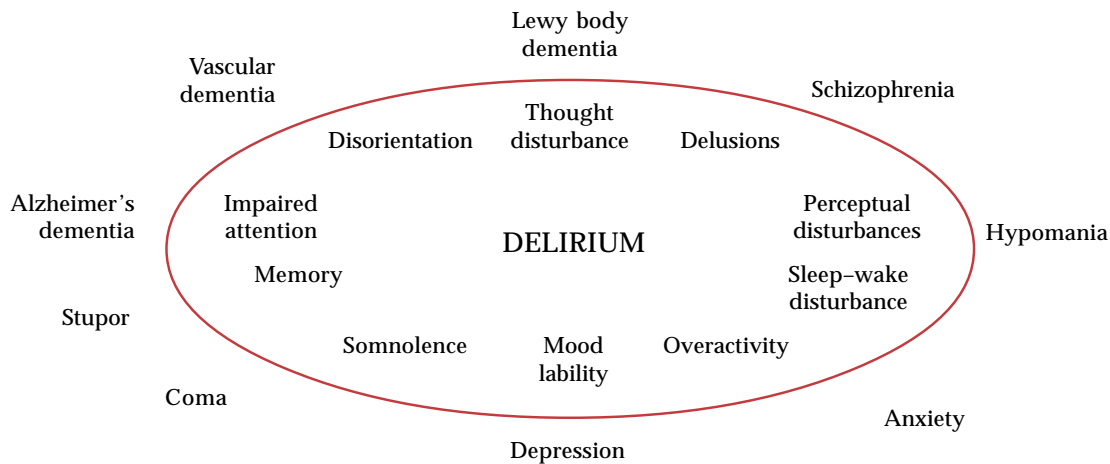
Lewy body dementia

Vascular dementia

Schizophrenia

Thought disturbance

Disorientation

Delusions

Alzheimer's dementia

Impaired attention

DELIRIUM

Perceptual disturbances

Hypomania

Memory

Sleep–wake disturbance

Stupor

Somnolence

Mood lability

Overactivity

Coma

Anxiety

Depression